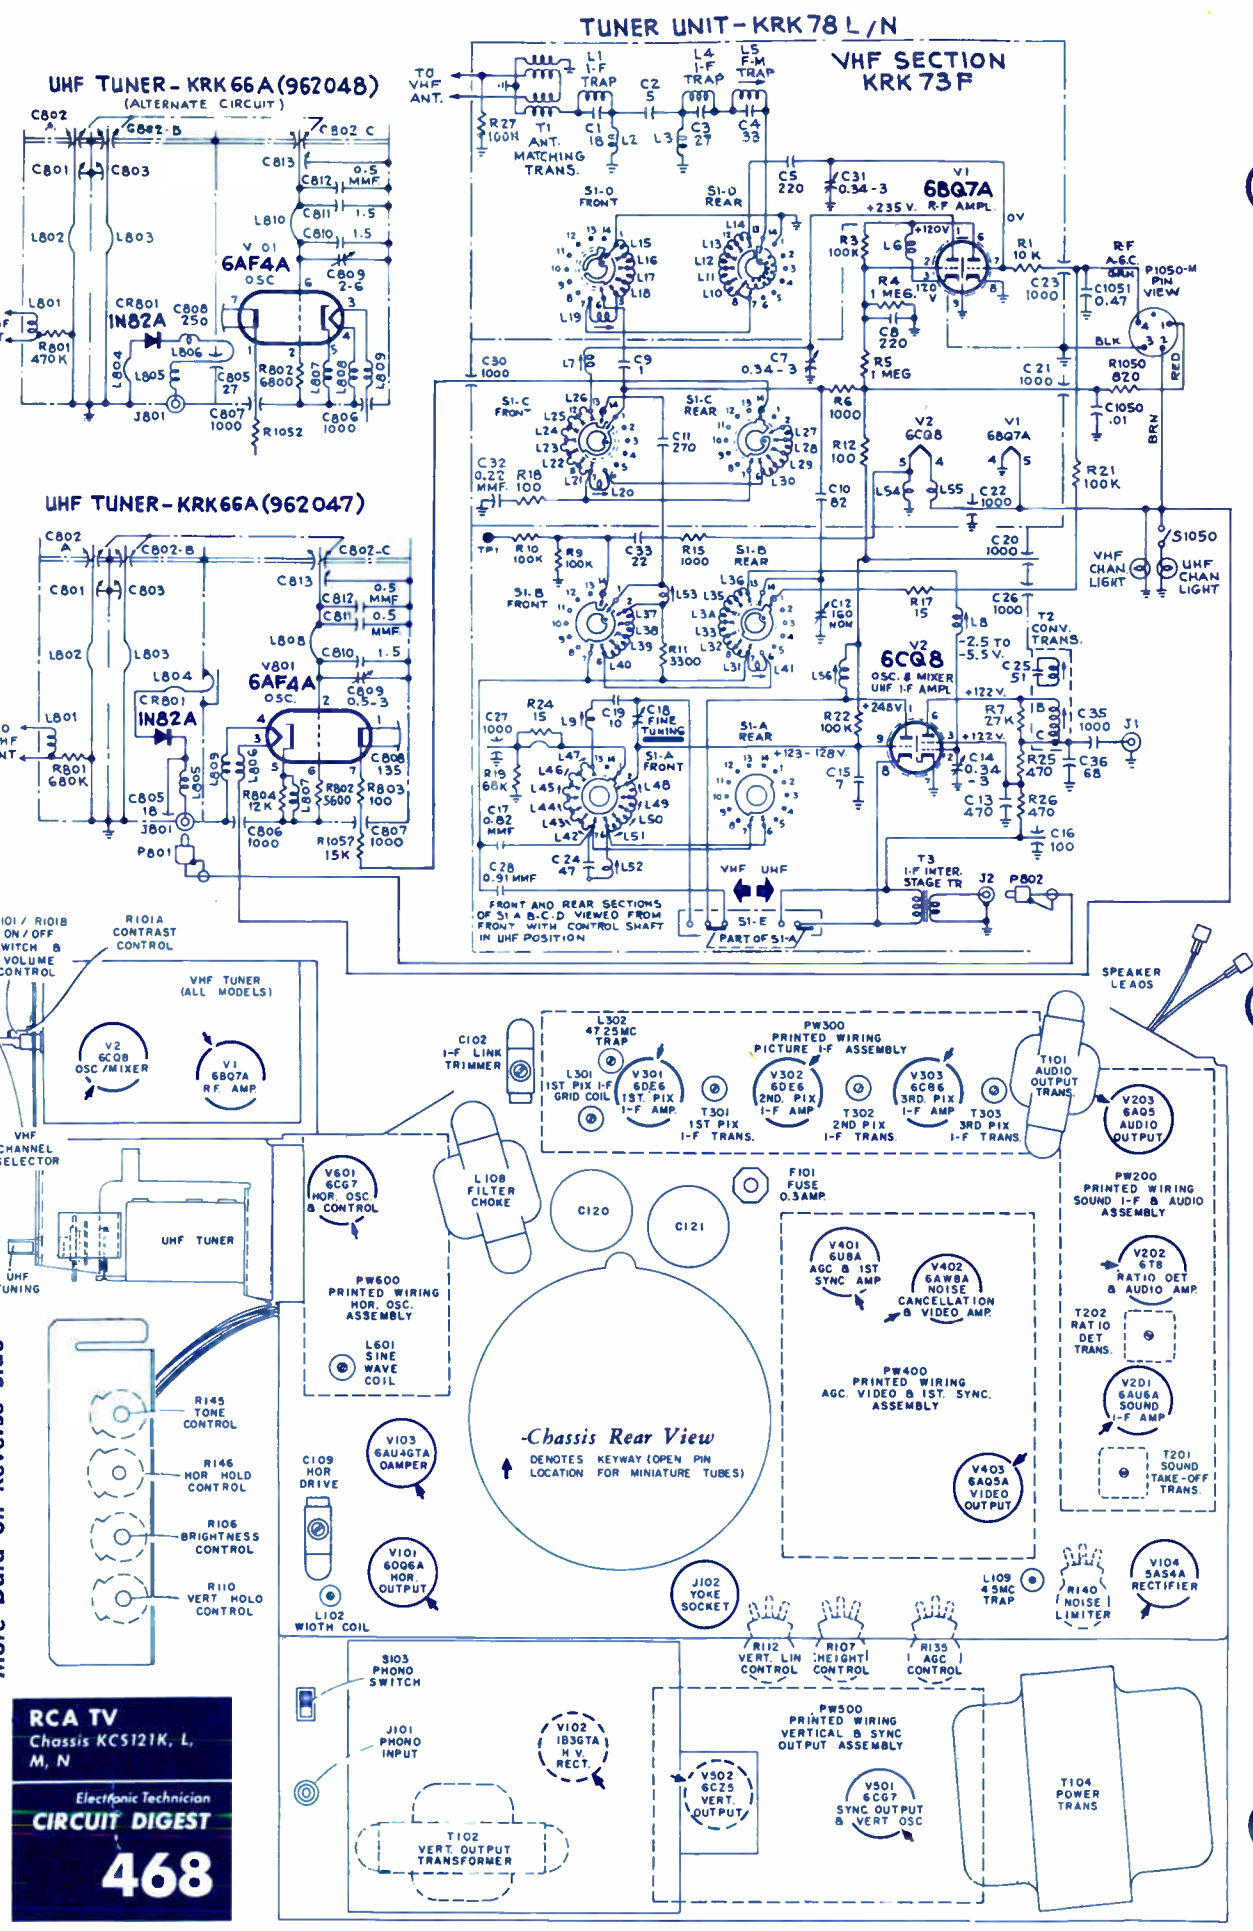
TUNER UNIT-KRK78 L/N

VHF SECTION KRK 73F

TO VHF ANT.

L1 I-F TRAP
L4 I-F TRAP
L5 F-M TRAP
C2 5
R27 100K
T1 ANT. MATCHING TRANS.
C1 18
L2
L3
C3 27
C4 33
C5 220
C31 0.34-3
V1 6BQ7A R-F AMPL.
+235 V.
S1-D FRONT
S1-D REAR
L15 L16 L17 L18 L19
L14 L13 L12 L11 L10
+120V
L6
R3 100K
R1 10K
0V
R4 1 MEG.
120 V
C23 1000
C1051 0.47
RF A.G.C. GRN
P1050-M PIN VIEW
BLK
RED
C8 220
R5 1 MEG
C21 1000
R1050 820
C30 1000
L7
C9 1
C7 0.34-3
S1-C FRONT
S1-C REAR
R6 1000
C1050 .01
BRN
L26 L25 L24 L23 L22 L21 L20
C11 270
L27 L28 L29 L30
V2 6CQ8
V1 6BQ7A
R12 100
C32 0.22 MMF.
R18 100
C10 82
L54 L55
C22 1000
R21 100K
TP1
R10 100K
R9 100K
C33 22
R15 1000
S1-B REAR
C20 1000
S1050
VHF CHAN LIGHT
UHF CHAN LIGHT
S1-B FRONT
L36 L53 L35 L34 L33 L32 L31
L37 L38 L39 L40
R11 3300
C12 160 NON
R17 15
L8
C26 1000
T2 CONV. TRANS.
-2.5 TO -5.5 V.
L56
V2 6CQ8 OSC. & MIXER UHF I-F AMPL
C25 51
+122V.
R24 15
L9
C19 10
C18 FINE TUNING
C27 1000
R22 100K
+248V
R7 27K
C35 1000
J1
S1-A REAR
S1-A FRONT
+123-128V.
L47 L46 L45 L44 L43 L42
L48 L49 L50 L51
R19 68K
C17 0.82 MMF
C15 7
C14 0.34-3
R25 470
C36 68
C13 470
R26 470
C16 100
C28 0.91 MMF
C24 47
L52
T3 I-F INTER. STAGE TR
J2
P802
VHF UHF
S1-E
PART OF S1-A
FRONT AND REAR SECTIONS OF S1 A-B-C-D VIEWED FROM FRONT WITH CONTROL SHAFT IN UHF POSITION

UHF TUNER-KRK66A(962048)
(ALTERNATE CIRCUIT)
C802 C802-B C802 C
C801 C803 C813 C812 0.5 MMF C811 1.5 C810 1.5
L810 L802 L803
V 801 6AF4A OSC
C809 2-6
L801 CR801 1N82A C808 250
R801 470K
L806 L804 L805 C805 27 R802 6800 L807 L808 L809
J801 C807 1000 R1052 C806 1000

UHF TUNER-KRK66A(962047)
C802 A C802-B C802-C
C801 C803 C813 C812 0.5 MMF C811 0.5 MMF
L808 C810 1.5
L802 L803 L804
V801 6AF4A OSC.
C809 0.5-3
L801 CR801 1N82A
R801 680K
C805 18 L805 L809 L806
R804 12K L807 R802 5600 R803 100 C808 135
J801 C806 1000 R1057 15K C807 1000
P801

R101/R101B ON/OFF SWITCH & VOLUME CONTROL
R101A CONTRAST CONTROL
VHF TUNER (ALL MODELS)
V2 6CQ8 OSC/MIXER
V1 6BQ7A RF AMP
VHF CHANNEL SELECTOR
UHF TUNER
UHF TUNING
SPEAKER LEADS
C102 I-F LINK TRIMMER
L302 47.25MC TRAP
PW300 PRINTED WIRING PICTURE I-F ASSEMBLY
L301 1ST PIX I-F GRID COIL
V301 6DE6 1ST PIX I-F AMP.
T301 1ST PIX I-F TRANS.
V302 6DE6 2ND PIX I-F AMP
T302 2ND PIX I-F TRANS.
V303 6CB6 3RD PIX I-F AMP
T303 3RD PIX I-F TRANS.
T101 AUDIO OUTPUT TRANS.
V203 6AQ5 AUDIO OUTPUT
PW200 PRINTED WIRING SOUND I-F & AUDIO ASSEMBLY
V601 6CG7 HOR. OSC. & CONTROL
L108 FILTER CHOKE
C120
C121
F101 FUSE 0.3AMP
V401 6U8A AGC & 1ST SYNC AMP
V402 6AW8A NOISE CANCELLATION & VIDEO AMP
V202 6T8 RATIO DET & AUDIO AMP
T202 RATIO DET TRANS.
PW600 PRINTED WIRING HOR. OSC. ASSEMBLY
L601 SINE WAVE COIL
PW400 PRINTED WIRING AGC. VIDEO & 1ST. SYNC. ASSEMBLY
V201 6AU6A SOUND I-F AMP
R145 TONE CONTROL
V103 6AU4GTA DAMPER
Chassis Rear View
DENOTES KEYWAY (OPEN PIN LOCATION FOR MINIATURE TUBES)
T201 SOUND TAKE-OFF TRANS.
R146 HOR HOLD CONTROL
C109 HOR DRIVE
V403 6AQ5A VIDEO OUTPUT
R106 BRIGHTNESS CONTROL
V101 6DQ6A HOR. OUTPUT
R110 VERT HOLD CONTROL
L102 WIDTH COIL
J102 YOKE SOCKET
R112 VERT. LIN CONTROL
R107 HEIGHT CONTROL
R135 AGC CONTROL
L109 4.5MC TRAP
R140 NOISE LIMITER
V104 5AS4A RECTIFIER
S103 PHONO SWITCH
J101 PHONO INPUT
V102 1B3GTA H.V. RECT.
PW500 PRINTED WIRING VERTICAL & SYNC OUTPUT ASSEMBLY
V502 6CZ5 VERT. OUTPUT
V501 6CG7 SYNC OUTPUT & VERT OSC
T104 POWER TRANS
T102 VERT. OUTPUT TRANSFORMER

RCA TV
Chassis KCS121K, L, M, N
Electronic Technician
CIRCUIT DIGEST
468